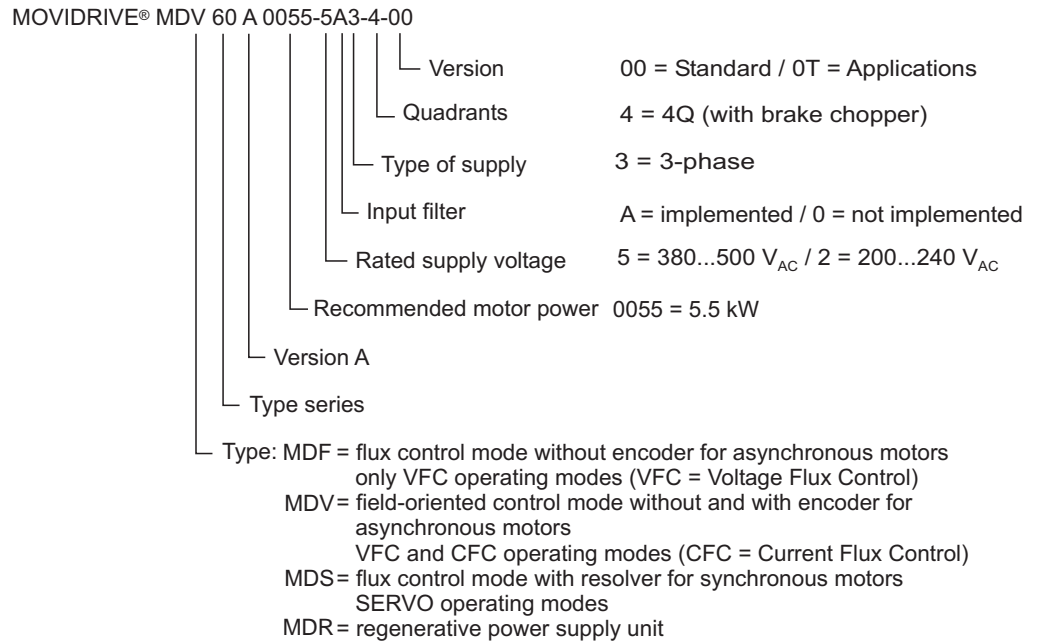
MOVIDRIVE® MDV 60 A 0055-5A3-4-00

Version 00 = Standard / 0T = Applications

Quadrants 4 = 4Q (with brake chopper)

Type of supply 3 = 3-phase

Input filter A = implemented / 0 = not implemented

Rated supply voltage 5 = 380...500 $V_{AC}$ / 2 = 200...240 $V_{AC}$

Recommended motor power 0055 = 5.5 kW

Version A

Type series

Type: MDF = flux control mode without encoder for asynchronous motors only VFC operating modes (VFC = Voltage Flux Control)
MDV = field-oriented control mode without and with encoder for asynchronous motors
VFC and CFC operating modes (CFC = Current Flux Control)
MDS = flux control mode with resolver for synchronous motors SERVO operating modes
MDR = regenerative power supply unit